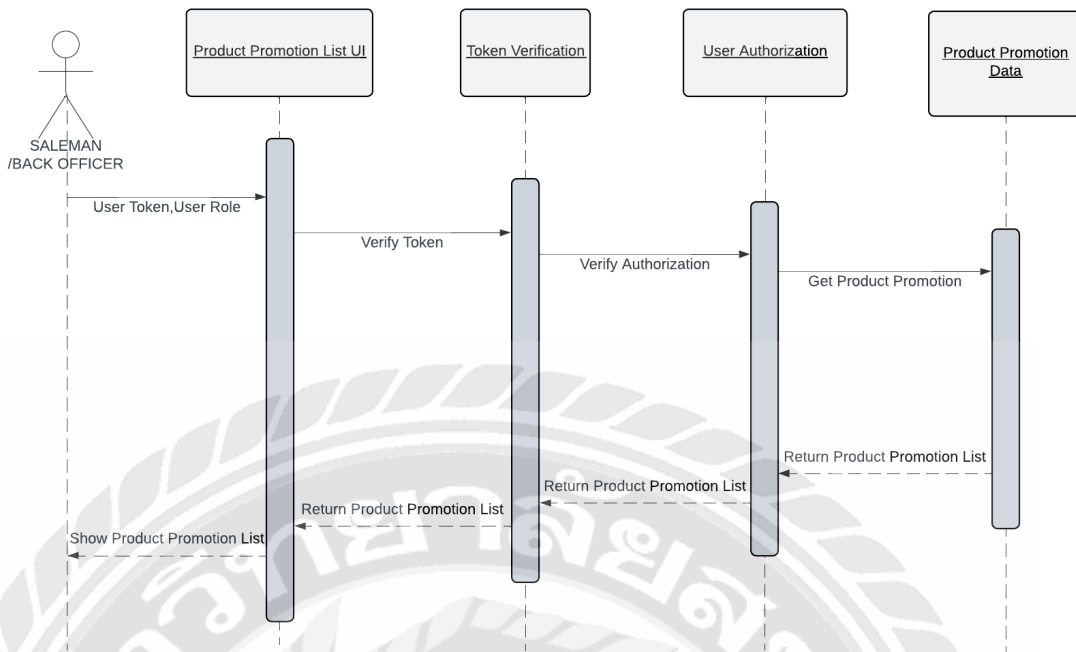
SALEMAN
/BACK OFFICER

Product Promotion List UI

Token Verification

User Authorization

Product Promotion Data

User Token,User Role

Verify Token

Verify Authorization

Get Product Promotion

Return Product Promotion List

Return Product Promotion List

Return Product Promotion List

Show Product Promotion List